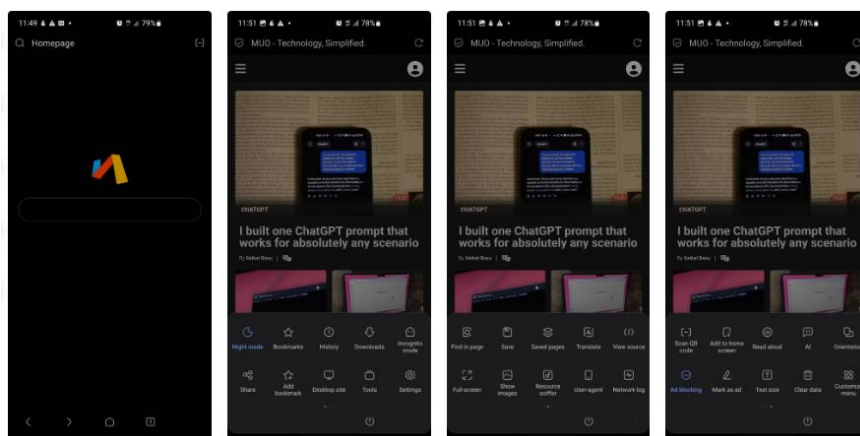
11:49 79%
Homepage

11:51 78%
MUO - Technology, Simplified.
CHATGPT
I built one ChatGPT prompt that works for absolutely any scenario
By Saikat Basu
Night mode
Bookmarks
History
Downloads
Incognito mode
Share
Add bookmark
Desktop site
Tools
Settings

11:51 78%
MUO - Technology, Simplified.
CHATGPT
I built one ChatGPT prompt that works for absolutely any scenario
By Saikat Basu
Find in page
Save
Saved pages
Translate
View source
Full screen
Show images
Resource sniffer
User-agent
Network log

11:51 78%
MUO - Technology, Simplified.
CHATGPT
I built one ChatGPT prompt that works for absolutely any scenario
By Saikat Basu
Scan QR code
Add to home screen
Read aloud
AI
Orientation
Ad blocking
Mark as ad
Text size
Clear data
Customize menu